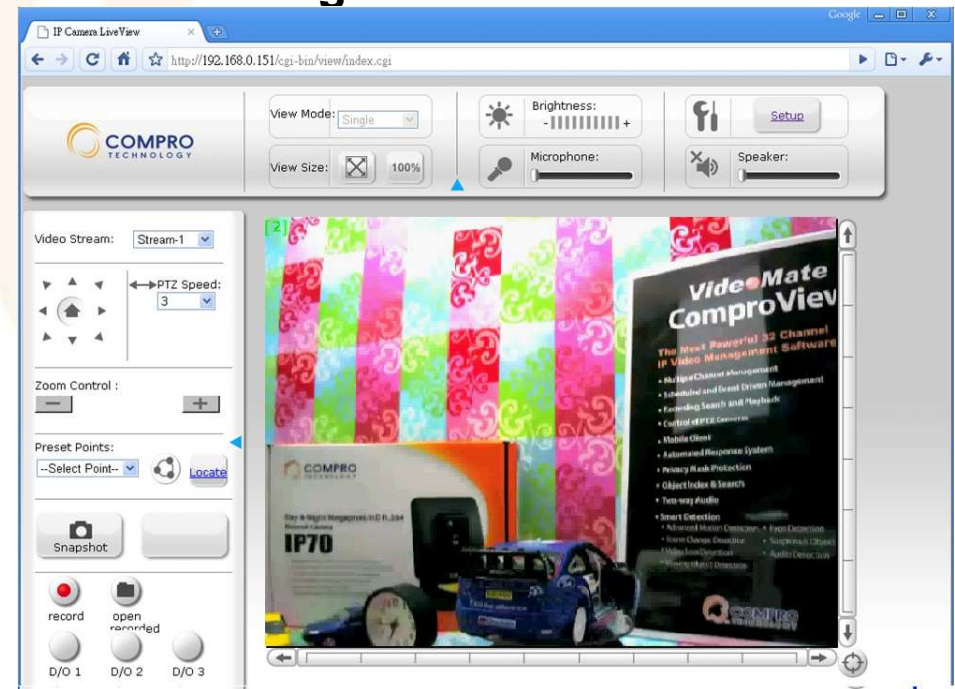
IP Camera LiveView
Google
http://192.168.0.151/cgi-bin/view/index.cgi

COMPRO TECHNOLOGY
View Mode: Single
View Size: 100%
Brightness: -|||||||||+
Microphone:
Setup
Speaker:

Video Stream: Stream-1
PTZ Speed: 3
Zoom Control :
Preset Points:
--Select Point--
Locate
Snapshot
record
open recorded
D/O 1 D/O 2 D/O 3

[2]
VideoMate ComproView
The Most Powerful 32 Channel IP Video Management Software
• Multiple Channel Management
• Schedule and Event Driven Management
• Recording Search and Playback
• Control of PTZ Cameras
• Mobile Client
• Automated Response System
• Privacy Mask Protection
• Object Index & Search
• Two-way Audio
• Smart Detection
Advanced Motion Detection Face Detection
Scene Change Detection Suspicious Object
Video Loss Detection Audio Detection
Missing Object Detection
COMPRO TECHNOLOGY
COMPRO TECHNOLOGY
Day & Night Megapixel H.264 Network Camera
IP70